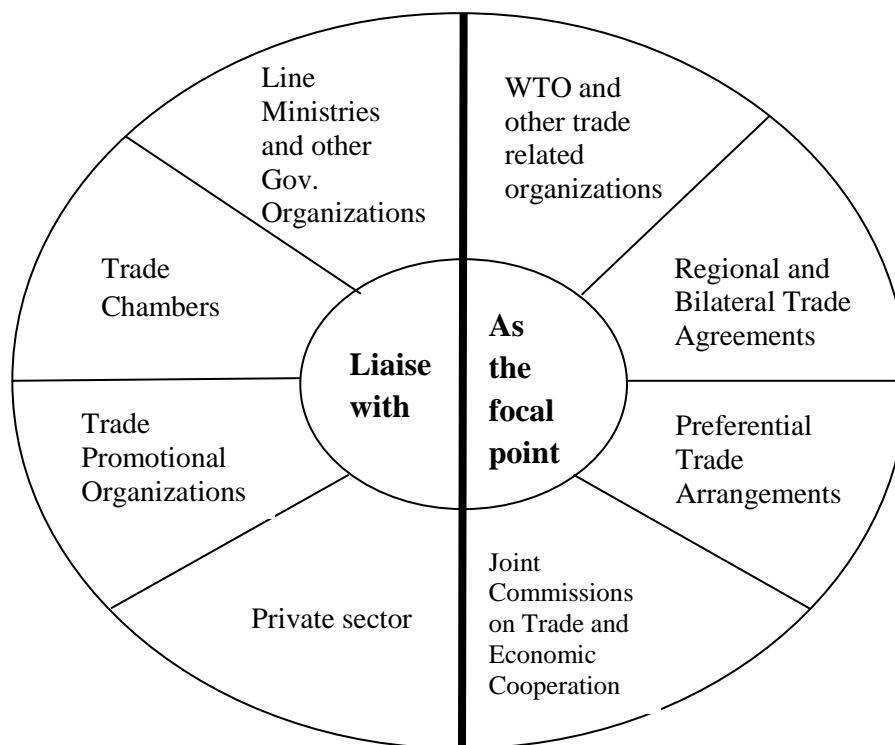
Line Ministries and other Gov. Organizations

WTO and other trade related organizations

Trade Chambers

Regional and Bilateral Trade Agreements

Liaise with

As the focal point

Trade Promotional Organizations

Preferential Trade Arrangements

Private sector

Joint Commissions on Trade and Economic Cooperation